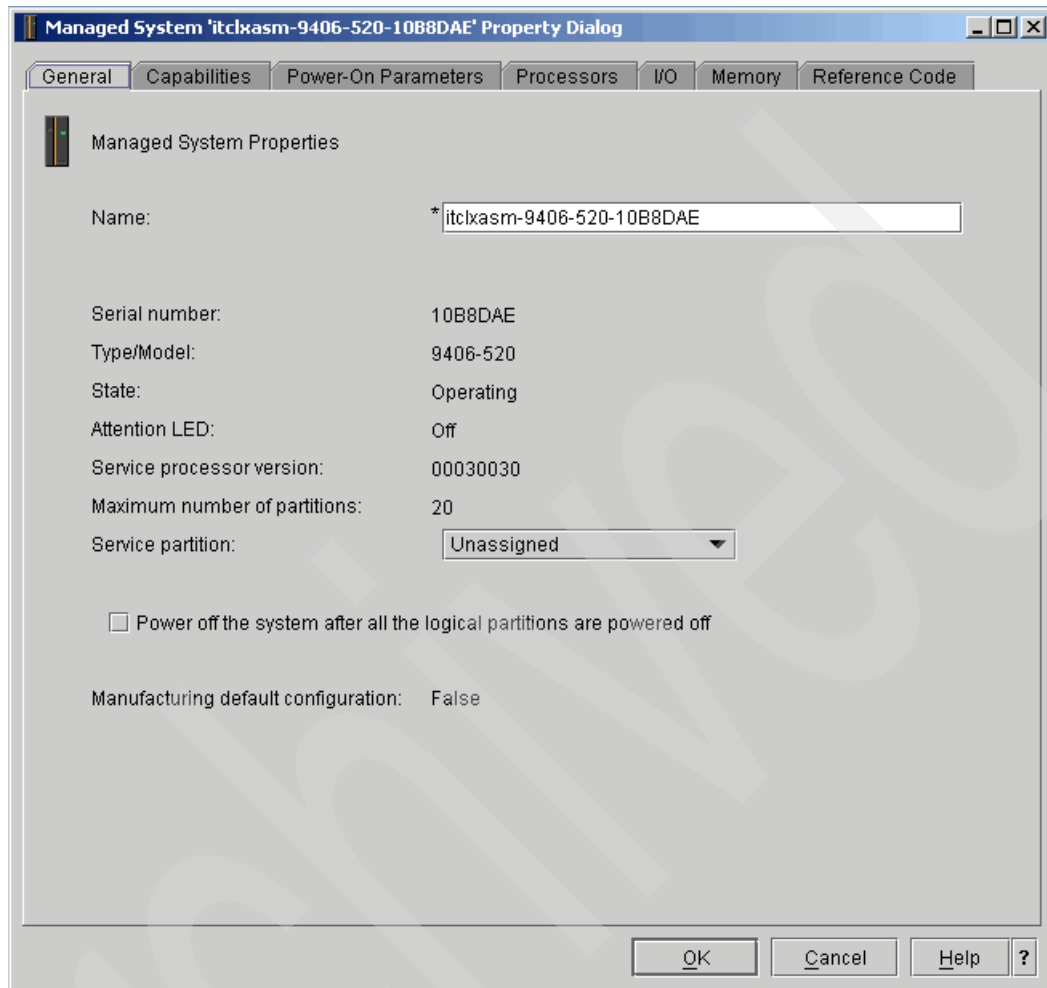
Managed System 'itclxasm-9406-520-10B8DAE' Property Dialog

General | Capabilities | Power-On Parameters | Processors | I/O | Memory | Reference Code

Managed System Properties

Name: * itclxasm-9406-520-10B8DAE

Serial number: 10B8DAE

Type/Model: 9406-520

State: Operating

Attention LED: Off

Service processor version: 00030030

Maximum number of partitions: 20

Service partition: Unassigned

Power off the system after all the logical partitions are powered off

Manufacturing default configuration: False

OK | Cancel | Help | ?